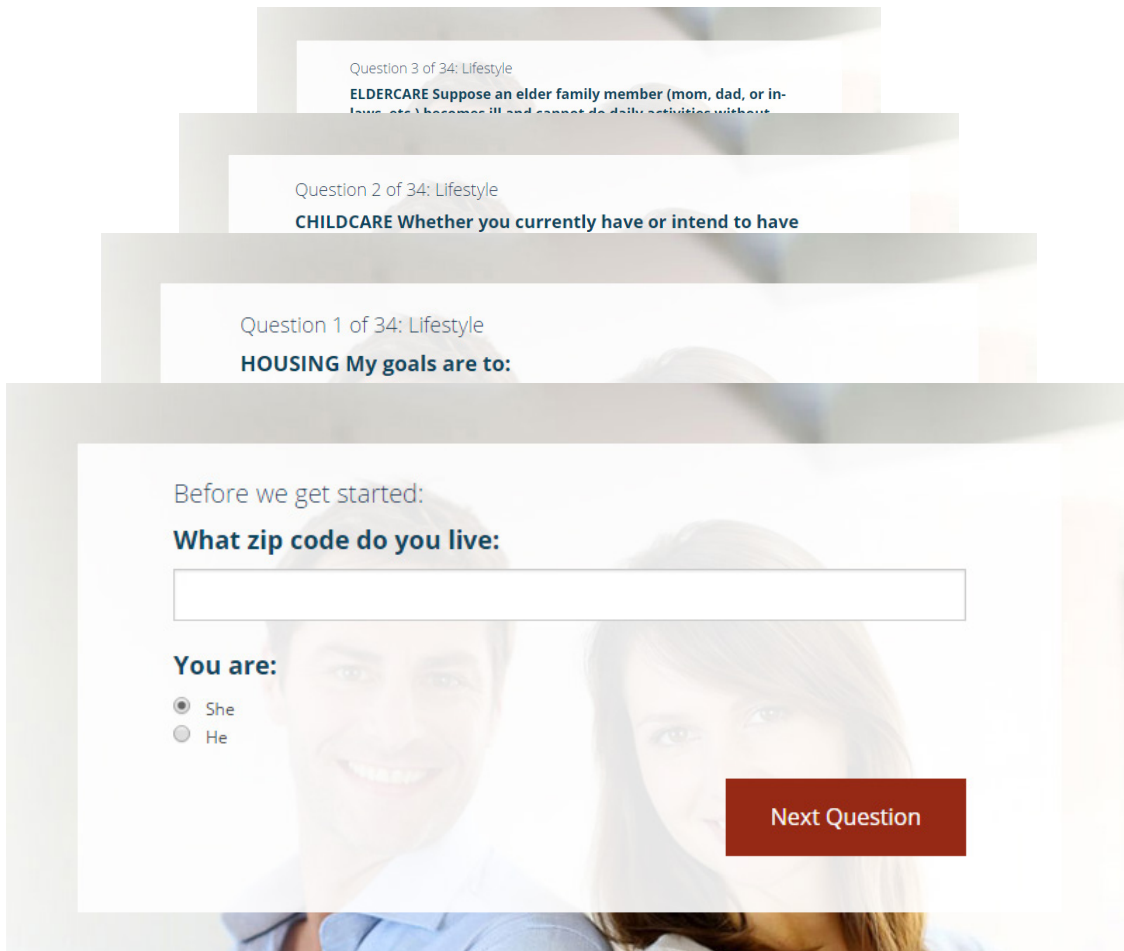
Question 3 of 34: Lifestyle

ELDERCARE Suppose an elder family member (mom, dad, or in-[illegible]

Question 2 of 34: Lifestyle

CHILDCARE Whether you currently have or intend to have

Question 1 of 34: Lifestyle

HOUSING My goals are to:

Before we get started:

What zip code do you live:

You are:

She

He

Next Question